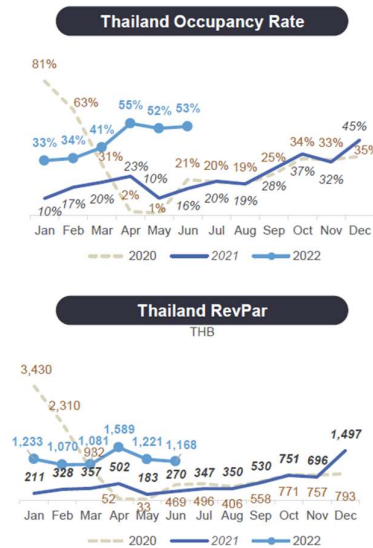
Thailand Occupancy Rate

81%
63%
31%
2%
1%
21%
20%
19%
25%
34%
33%
35%

33%
34%
41%
55%
52%
53%

10%
17%
20%
23%
10%
16%
20%
19%
28%
37%
32%
45%

Jan Feb Mar Apr May Jun Jul Aug Sep Oct Nov Dec

2020 2021 2022

Thailand RevPar
THB

3,430
2,310
932
52
33
469
496
406
558
771
757
793

1,233
1,070
1,081
1,589
1,221
1,168

211
328
357
502
183
270
347
350
530
751
696
1,497

Jan Feb Mar Apr May Jun Jul Aug Sep Oct Nov Dec

2020 2021 2022